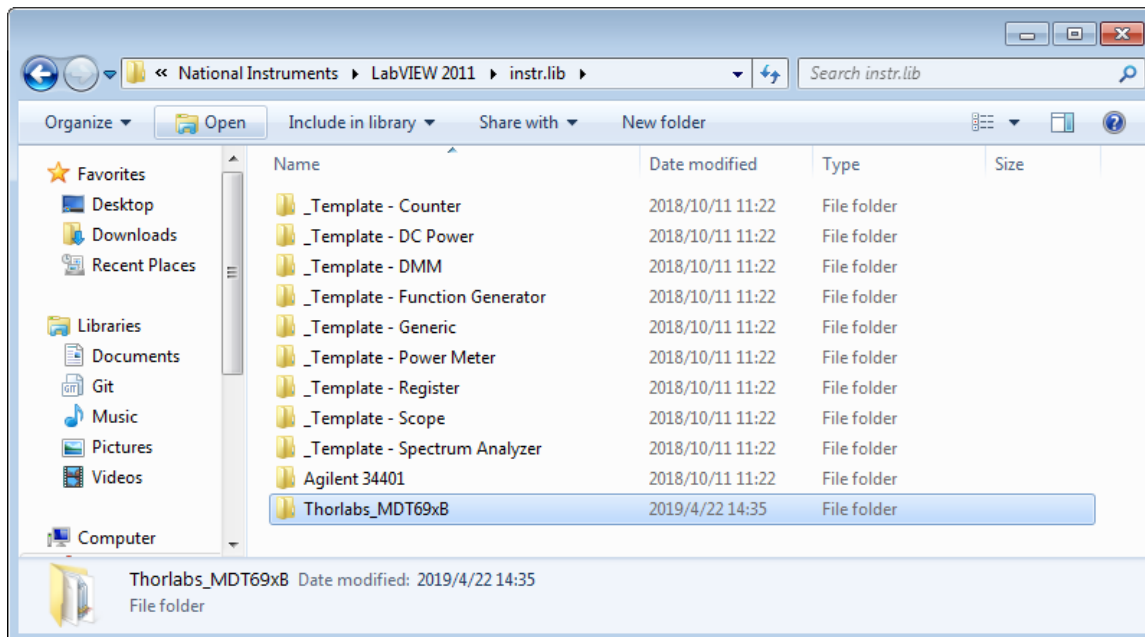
« National Instruments ▸ LabVIEW 2011 ▸ instr.lib ▸

Search instr.lib

Organize ▾ Open Include in library ▾ Share with ▾ New folder

Favorites
Desktop
Downloads
Recent Places

Libraries
Documents
Git
Music
Pictures
Videos

Computer

| Name | Date modified | Type | Size |
|---|---|---|---|
| _Template - Counter | 2018/10/11 11:22 | File folder | |
| _Template - DC Power | 2018/10/11 11:22 | File folder | |
| _Template - DMM | 2018/10/11 11:22 | File folder | |
| _Template - Function Generator | 2018/10/11 11:22 | File folder | |
| _Template - Generic | 2018/10/11 11:22 | File folder | |
| _Template - Power Meter | 2018/10/11 11:22 | File folder | |
| _Template - Register | 2018/10/11 11:22 | File folder | |
| _Template - Scope | 2018/10/11 11:22 | File folder | |
| _Template - Spectrum Analyzer | 2018/10/11 11:22 | File folder | |
| Agilent 34401 | 2018/10/11 11:22 | File folder | |
| Thorlabs_MDT69xB | 2019/4/22 14:35 | File folder | |

Thorlabs_MDT69xB Date modified: 2019/4/22 14:35
File folder